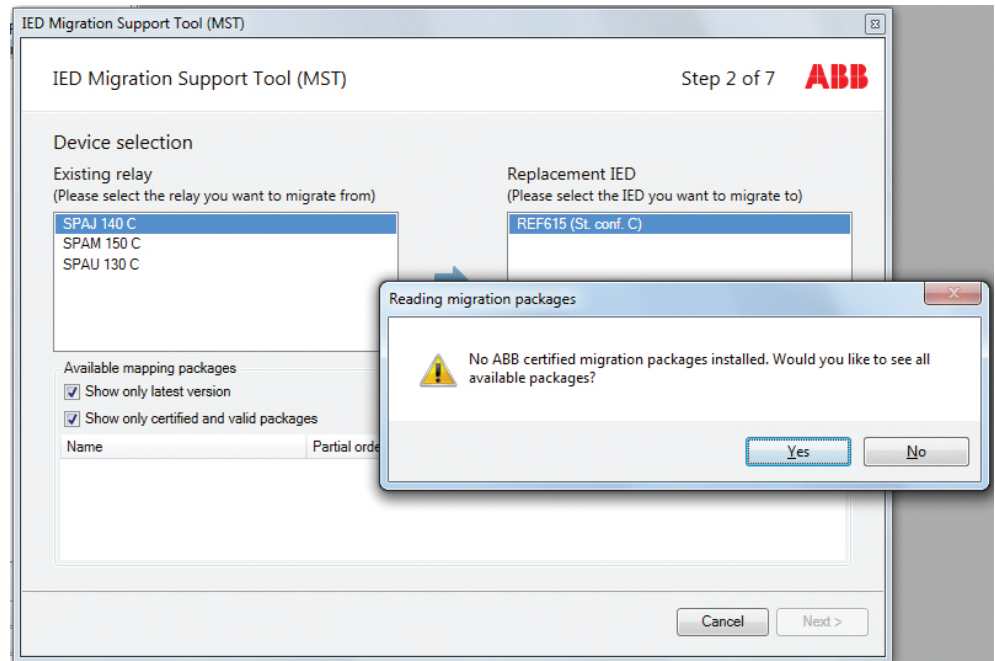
IED Migration Support Tool (MST)

IED Migration Support Tool (MST)

Step 2 of 7

ABB

Device selection

Existing relay
(Please select the relay you want to migrate from)

SPAJ 140 C
SPAM 150 C
SPAU 130 C

Replacement IED
(Please select the IED you want to migrate to)

REF615 (St. conf. C)

Available mapping packages

Show only latest version

Show only certified and valid packages

| Name | Partial orde |
|---|---|

Reading migration packages

No ABB certified migration packages installed. Would you like to see all available packages?

Yes

No

Cancel

Next >